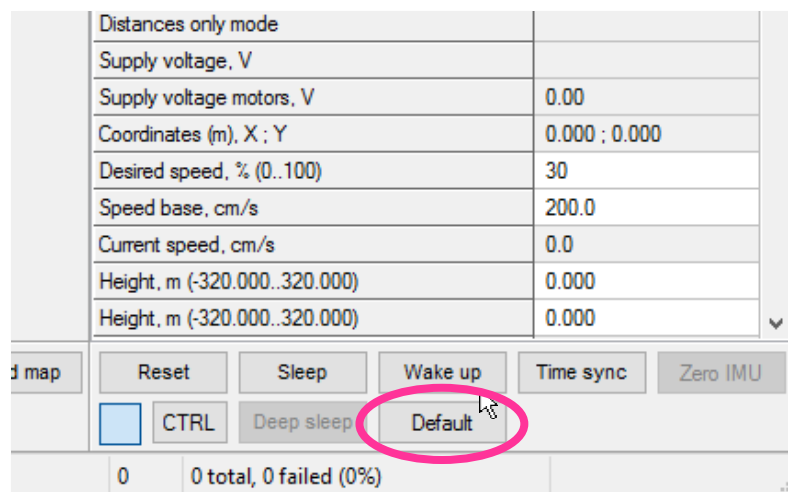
| | |
|---|---|
| Distances only mode | |
| Supply voltage, V | |
| Supply voltage motors, V | 0.00 |
| Coordinates (m), X ; Y | 0.000 ; 0.000 |
| Desired speed, % (0..100) | 30 |
| Speed base, cm/s | 200.0 |
| Current speed, cm/s | 0.0 |
| Height, m (-320.000..320.000) | 0.000 |
| Height, m (-320.000..320.000) | 0.000 |

d map
Reset
Sleep
Wake up
Time sync
Zero IMU
CTRL
Deep sleep
Default

0
0 total, 0 failed (0%)